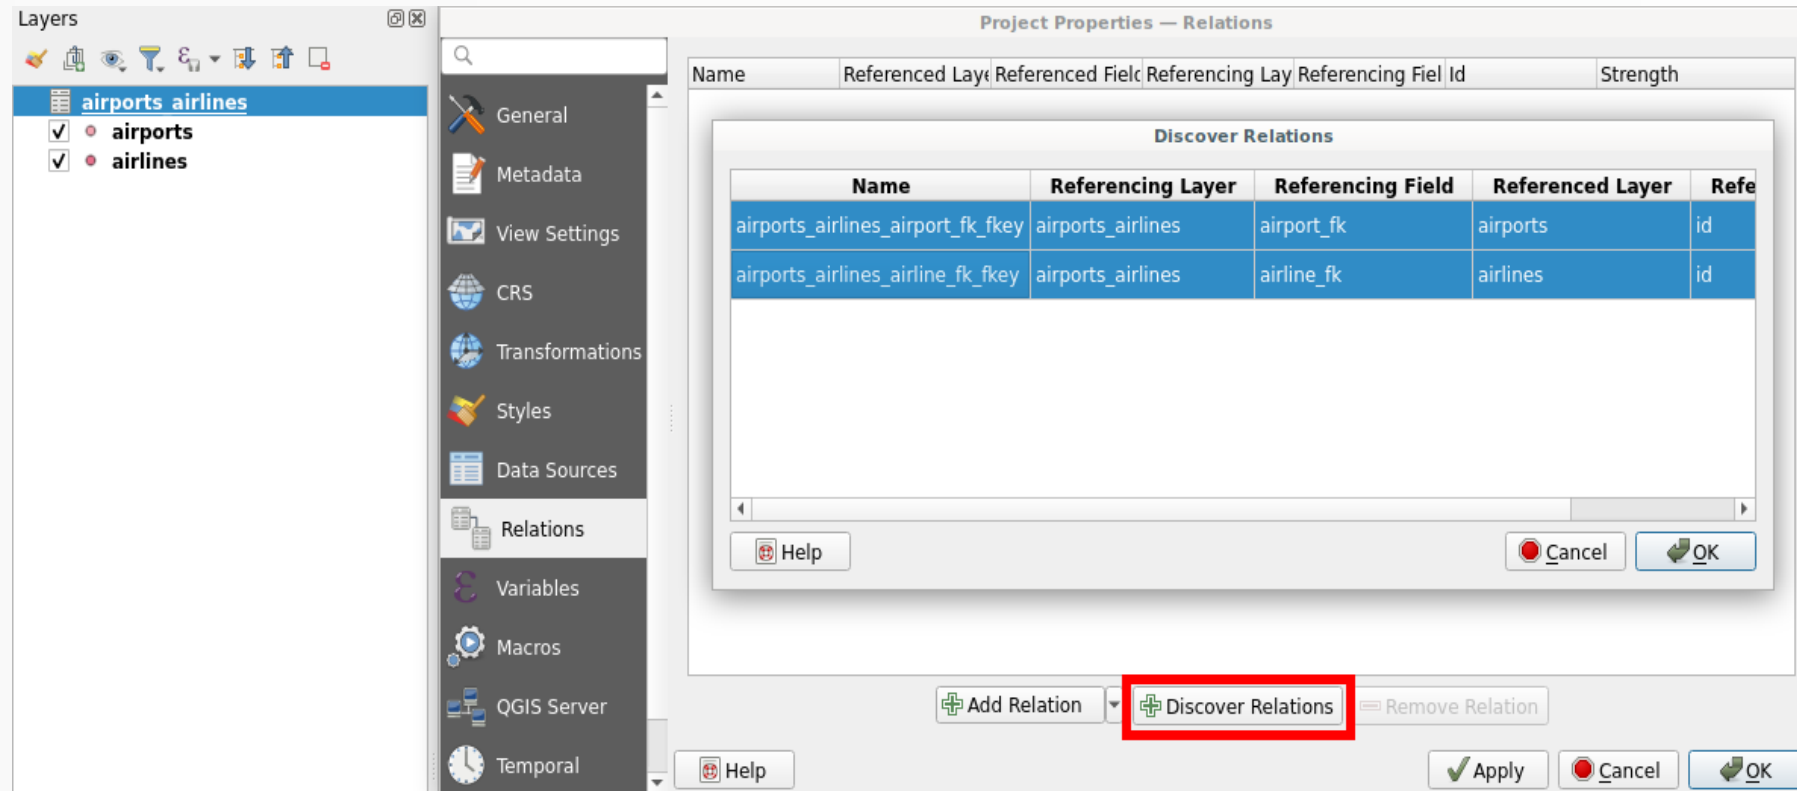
Layers

airports_airlines
airports
airlines

Project Properties — Relations

General
Metadata
View Settings
CRS
Transformations
Styles
Data Sources
Relations
Variables
Macros
QGIS Server
Temporal

| Name | Referenced Laye | Referenced Fielc | Referencing Lay | Referencing Fiel | Id | Strength |
|---|---|---|---|---|---|---|

Discover Relations

| Name | Referencing Layer | Referencing Field | Referenced Layer | Refe |
|---|---|---|---|---|
| airports_airlines_airport_fk_fkey | airports_airlines | airport_fk | airports | id |
| airports_airlines_airline_fk_fkey | airports_airlines | airline_fk | airlines | id |

Help
Cancel
OK

Add Relation
Discover Relations
Remove Relation

Help
Apply
Cancel
OK